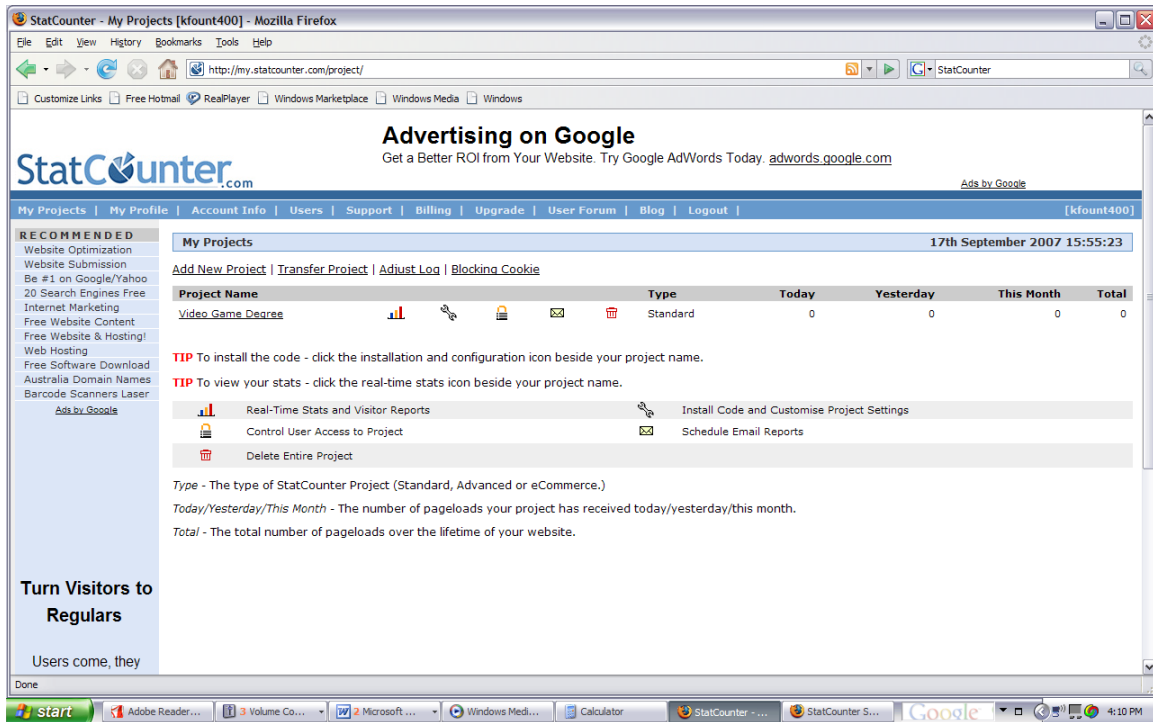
StatCounter - My Projects [kfount400] - Mozilla Firefox

File Edit View History Bookmarks Tools Help

http://my.statcounter.com/project/

StatCounter

Customize Links Free Hotmail RealPlayer Windows Marketplace Windows Media Windows

StatCounter.com

Advertising on Google
Get a Better ROI from Your Website. Try Google AdWords Today. adwords.google.com

Ads by Google

My Projects | My Profile | Account Info | Users | Support | Billing | Upgrade | User Forum | Blog | Logout | [kfount400]

RECOMMENDED
Website Optimization
Website Submission
Be #1 on Google/Yahoo
20 Search Engines Free
Internet Marketing
Free Website Content
Free Website & Hosting!
Web Hosting
Free Software Download
Australia Domain Names
Barcode Scanners Laser
Ads by Google

Turn Visitors to Regulars

Users come, they

My Projects 17th September 2007 15:55:23

Add New Project | Transfer Project | Adjust Log | Blocking Cookie

| Project Name | | | | | | Type | Today | Yesterday | This Month | Total |
|---|---|---|---|---|---|---|---|---|---|---|
| Video Game Degree | | | | | | Standard | 0 | 0 | 0 | 0 |

TIP To install the code - click the installation and configuration icon beside your project name.

TIP To view your stats - click the real-time stats icon beside your project name.

Real-Time Stats and Visitor Reports
Install Code and Customise Project Settings
Control User Access to Project
Schedule Email Reports
Delete Entire Project

Type - The type of StatCounter Project (Standard, Advanced or eCommerce.)

Today/Yesterday/This Month - The number of pageloads your project has received today/yesterday/this month.

Total - The total number of pageloads over the lifetime of your website.

Done

start Adobe Reader... 3 Volume Co... 2 Microsoft ... Windows Medi... Calculator StatCounter - ... StatCounter S... Google 4:10 PM